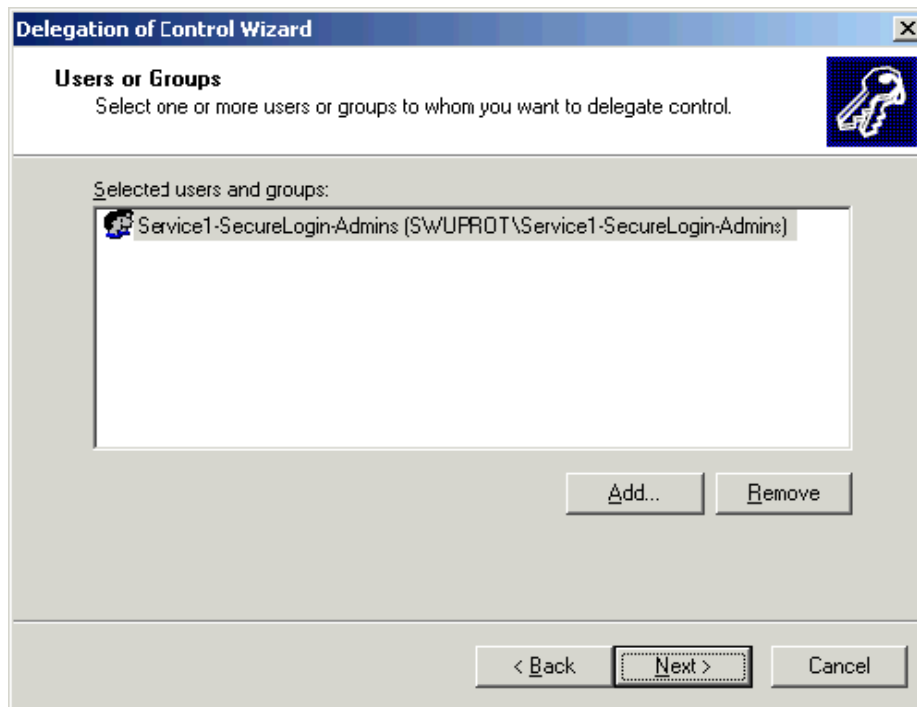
Delegation of Control Wizard

Users or Groups
Select one or more users or groups to whom you want to delegate control.

Selected users and groups:

Service1-SecureLogin-Admins (SWUPROT\Service1-SecureLogin-Admins)

Add...
Remove

< Back
Next >
Cancel